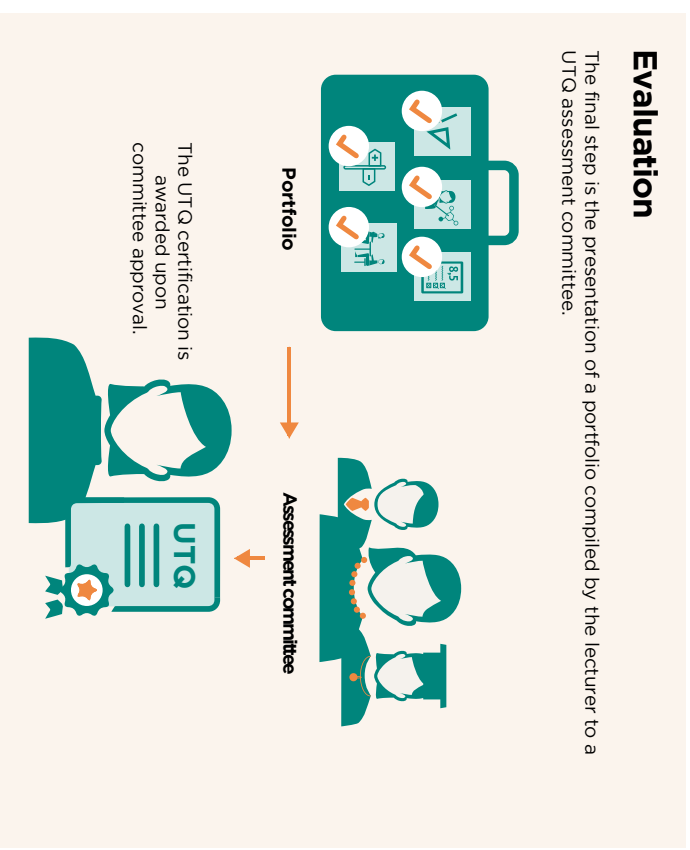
Evaluation

The final step is the presentation of a portfolio compiled by the lecturer to a UTQ assessment committee.

8.5

Portfolio

Assessment committee

UTQ

The UTQ certification is awarded upon committee approval.